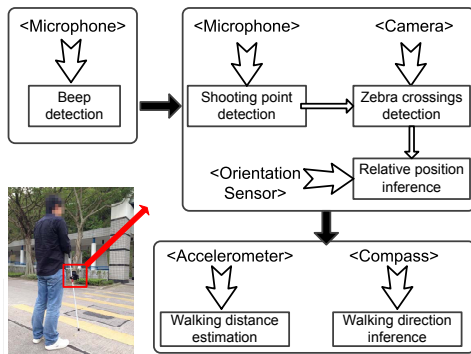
<Microphone>

Beep detection

<Microphone>

<Camera>

Shooting point detection

Zebra crossings detection

<Orientation Sensor>

Relative position inference

<Accelerometer>

<Compass>

Walking distance estimation

Walking direction inference